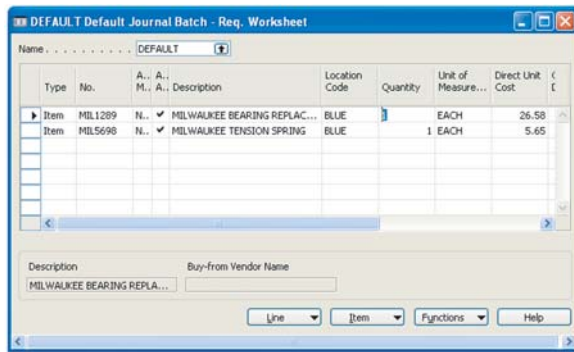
DEFAULT Default Journal Batch - Req. Worksheet

Name . . . . . . . . . . DEFAULT

| Type | No. | A... M... | A... A... | Description | Location Code | Quantity | Unit of Measure... | Direct Unit Cost | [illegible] |
|---|---|---|---|---|---|---|---|---|---|
| Item | MIL1289 | N... | ✔ | MILWAUKEE BEARING REPLAC... | BLUE | | EACH | 26.58 | |
| Item | MIL5698 | N... | ✔ | MILWAUKEE TENSION SPRING | BLUE | 1 | EACH | 5.65 | |

Description
MILWAUKEE BEARING REPLA...

Buy-from Vendor Name

Line
Item
Functions
Help